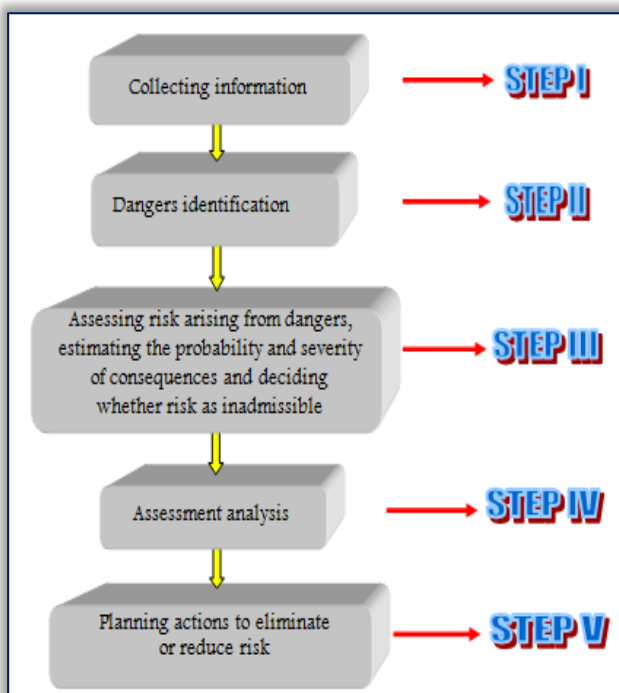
Collecting information

STEP I

Dangers identification

STEP II

Assessing risk arising from dangers, estimating the probability and severity of consequences and deciding whether risk as inadmissible

STEP III

Assessment analysis

STEP IV

Planning actions to eliminate or reduce risk

STEP V